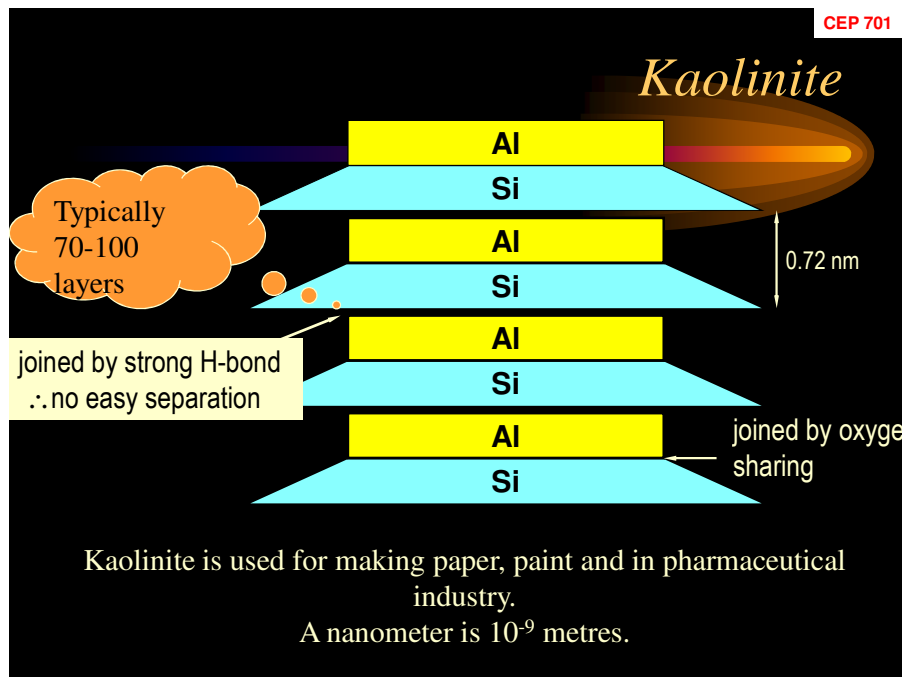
CEP 701

Kaolinite

Al
Si
Al
Si
Al
Si
Al
Si

Typically 70-100 layers

0.72 nm

joined by strong H-bond
$\therefore$ no easy separation

joined by oxyge
sharing

Kaolinite is used for making paper, paint and in pharmaceutical industry.
A nanometer is $10^{-9}$ metres.